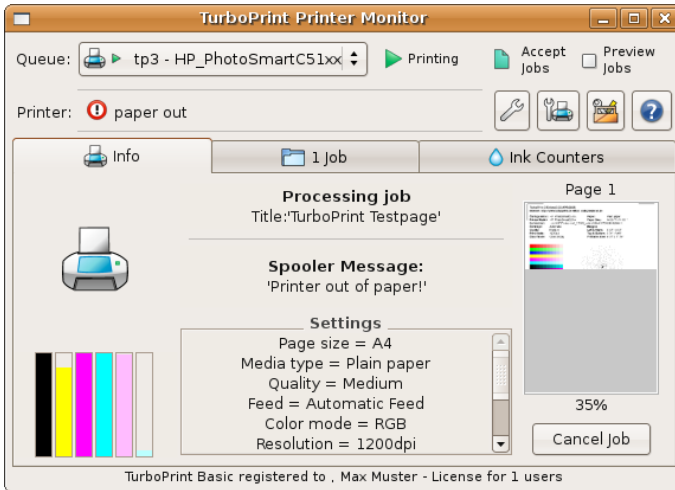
TurboPrint Printer Monitor

Queue: tp3 - HP_PhotoSmartC51xx

Printing

Accept Jobs

Preview Jobs

Printer: paper out

Info

1 Job

Ink Counters

Processing job
Title:'TurboPrint Testpage'

Spooler Message:
'Printer out of paper!'

Settings
Page size = A4
Media type = Plain paper
Quality = Medium
Feed = Automatic Feed
Color mode = RGB
Resolution = 1200dpi

Page 1

35%

Cancel Job

TurboPrint Basic registered to , Max Muster - License for 1 users